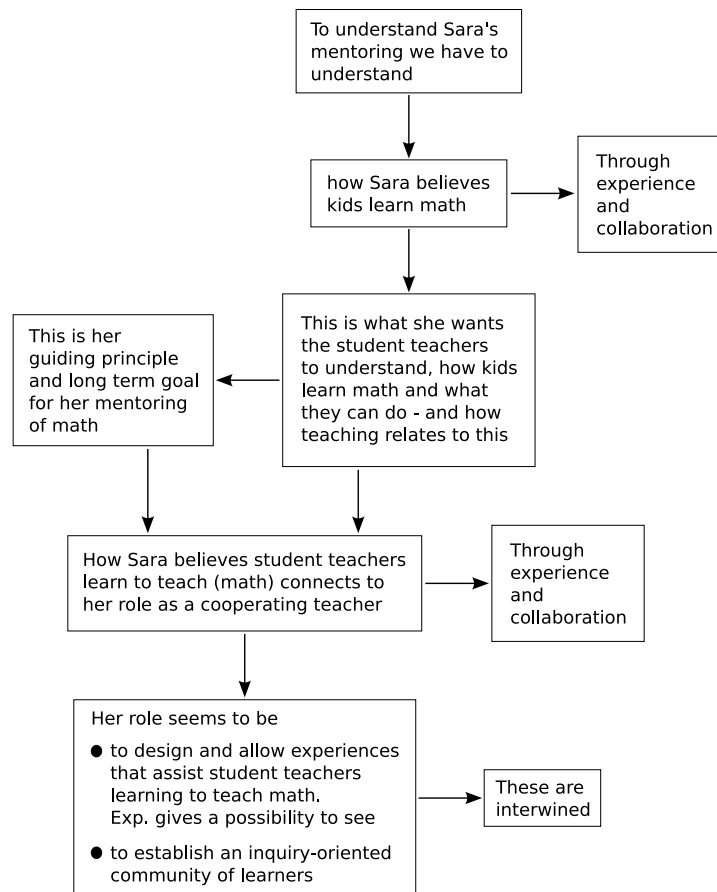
To understand Sara's mentoring we have to understand

how Sara believes kids learn math

Through experience and collaboration

This is what she wants the student teachers to understand, how kids learn math and what they can do - and how teaching relates to this

This is her guiding principle and long term goal for her mentoring of math

How Sara believes student teachers learn to teach (math) connects to her role as a cooperating teacher

Through experience and collaboration

Her role seems to be

● to design and allow experiences that assist student teachers learning to teach math. Exp. gives a possibility to see

● to establish an inquiry-oriented community of learners

These are interwined